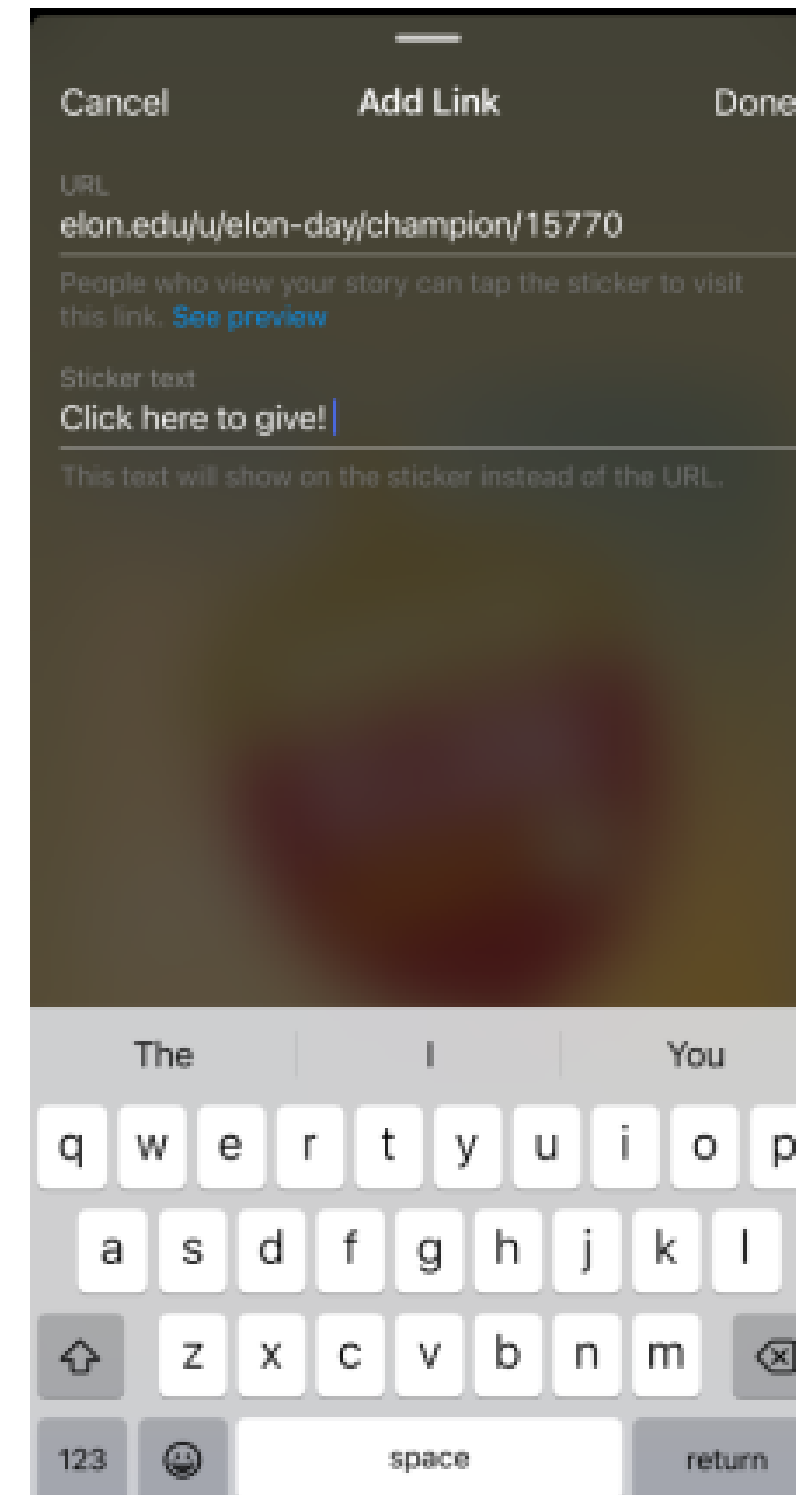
Cancel Add Link Done

URL
elon.edu/u/elon-day/champion/15770

People who view your story can tap the sticker to visit this link. See preview

Sticker text
Click here to give!

This text will show on the sticker instead of the URL.

The I You

q w e r t y u i o p
a s d f g h j k l
z x c v b n m
123 space return